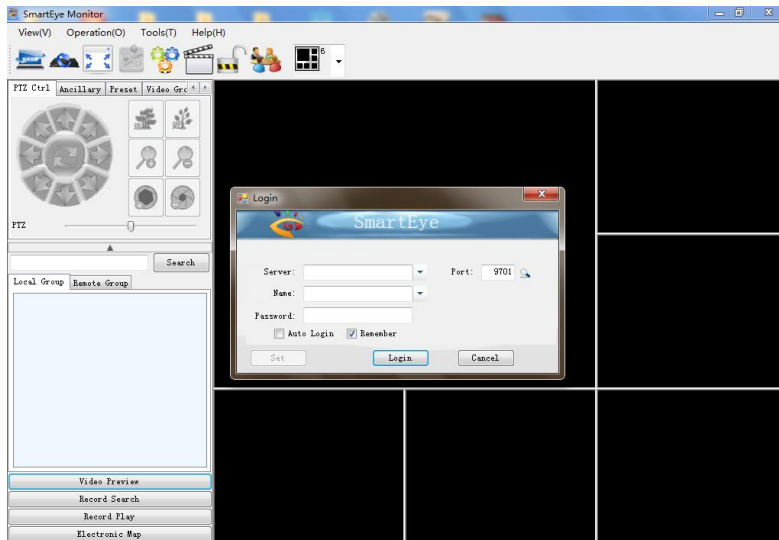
SmartEye Monitor

View(V) Operation(O) Tools(T) Help(H)

8

PTZ Ctrl Ancillary Preset Video Gro

PTZ

Search

Local Group Remote Group

Video Preview

Record Search

Record Play

Electronic Map

Login

SmartEye

Server:

Port: 9701

Name:

Password:

Auto Login Remember

Set Login Cancel